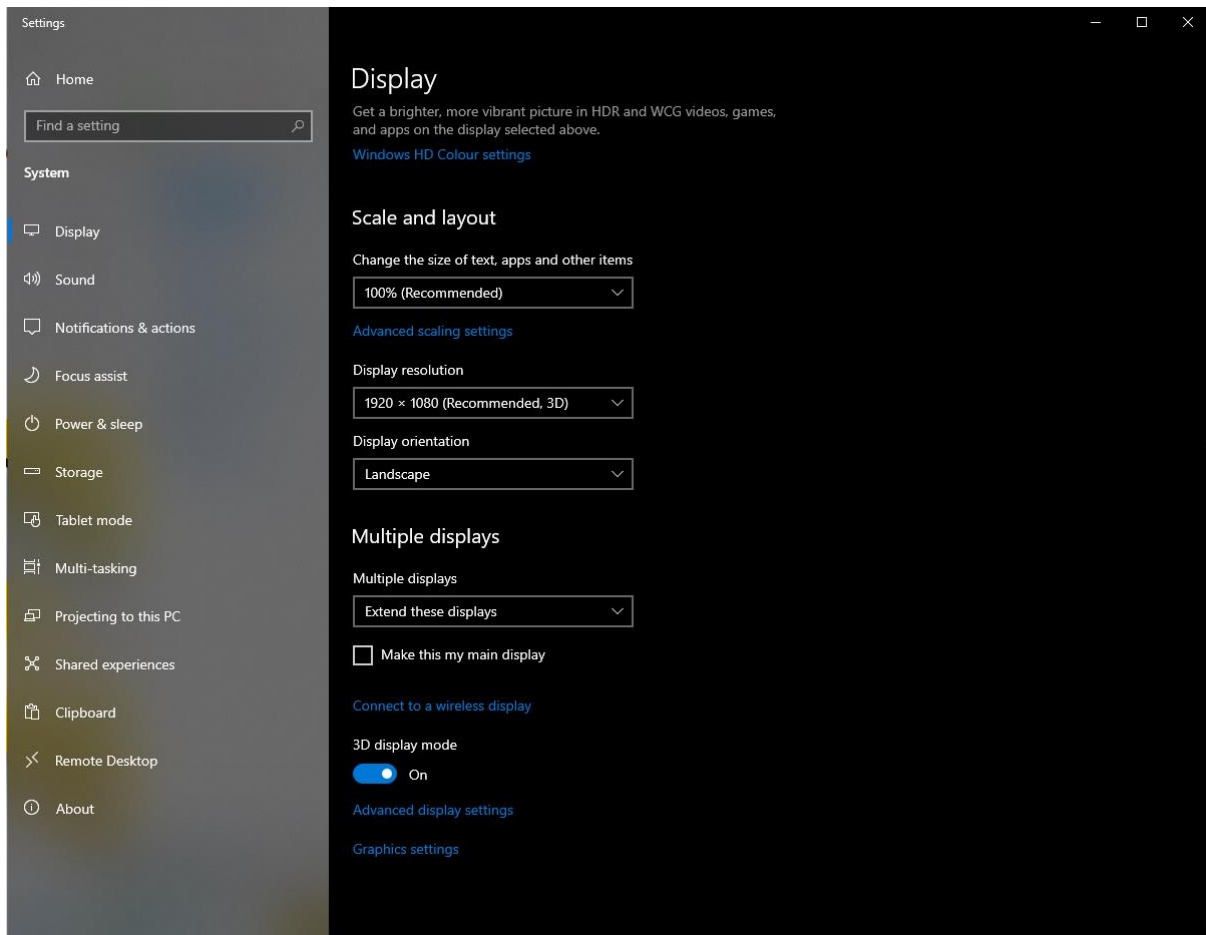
Settings

Home

Find a setting

System

Display

Sound

Notifications & actions

Focus assist

Power & sleep

Storage

Tablet mode

Multi-tasking

Projecting to this PC

Shared experiences

Clipboard

Remote Desktop

About

Display

Get a brighter, more vibrant picture in HDR and WCG videos, games, and apps on the display selected above.

Windows HD Colour settings

Scale and layout

Change the size of text, apps and other items

100% (Recommended)

Advanced scaling settings

Display resolution

1920 × 1080 (Recommended, 3D)

Display orientation

Landscape

Multiple displays

Multiple displays

Extend these displays

Make this my main display

Connect to a wireless display

3D display mode

On

Advanced display settings

Graphics settings